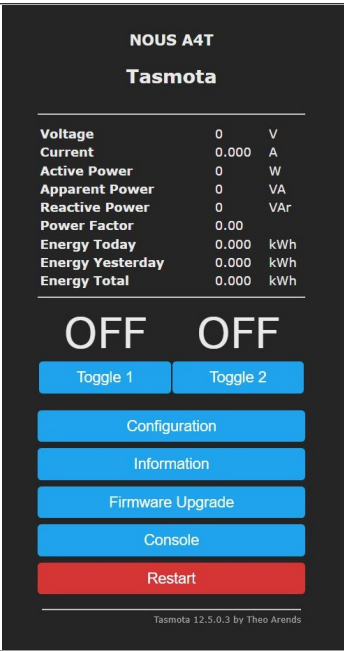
NOUS A4T
Tasmota

| | | |
|---|---|---|
| Voltage | 0 | V |
| Current | 0.000 | A |
| Active Power | 0 | W |
| Apparent Power | 0 | VA |
| Reactive Power | 0 | VAr |
| Power Factor | 0.00 | |
| Energy Today | 0.000 | kWh |
| Energy Yesterday | 0.000 | kWh |
| Energy Total | 0.000 | kWh |

OFF OFF

Toggle 1 Toggle 2

Configuration

Information

Firmware Upgrade

Console

Restart

Tasmota 12.5.0.3 by Theo Arends